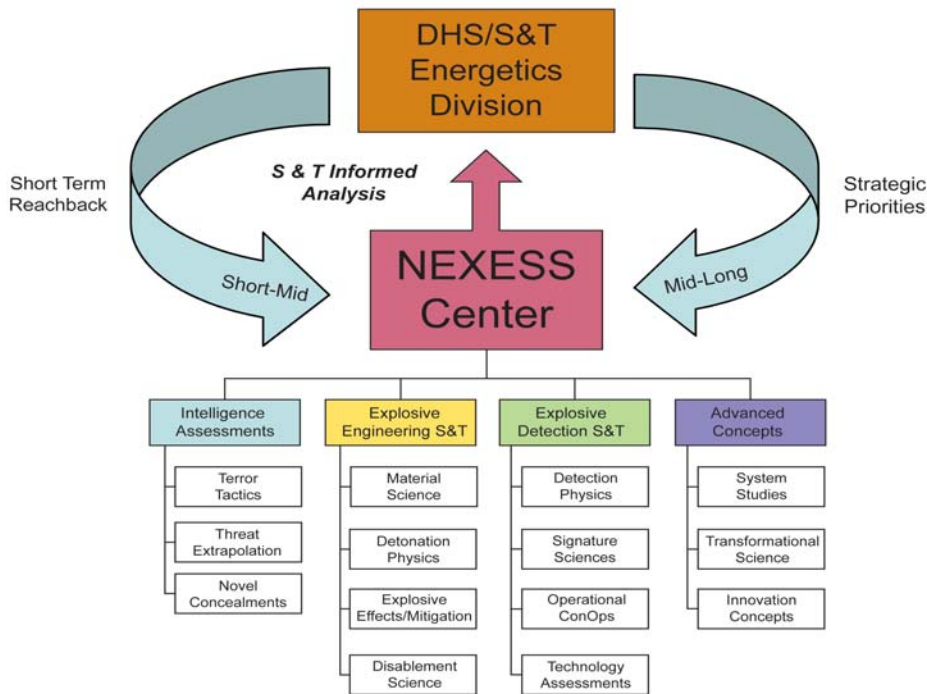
DHS/S&T Energetics Division

Short Term Reachback

S & T Informed Analysis

Strategic Priorities

Short-Mid

NEXESS Center

Mid-Long

Intelligence Assessments

Terror Tactics

Threat Extrapolation

Novel Concealments

Explosive Engineering S&T

Material Science

Detonation Physics

Explosive Effects/Mitigation

Disablement Science

Explosive Detection S&T

Detection Physics

Signature Sciences

Operational ConOps

Technology Assessments

Advanced Concepts

System Studies

Transformational Science

Innovation Concepts